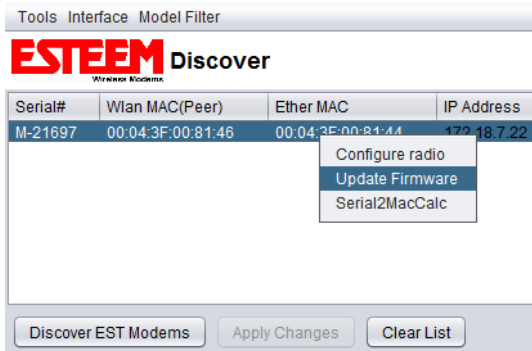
Tools Interface Model Filter

ESTEEM Wireless Modems Discover

| Serial# | Wlan MAC(Peer) | Ether MAC | IP Address |
|---|---|---|---|
| M-21697 | 00:04:3F:00:81:46 | 00:04:3F:00:81:44 | 172.18.7.22 |

Configure radio
Update Firmware
Serial2MacCalc

Discover EST Modems
Apply Changes
Clear List